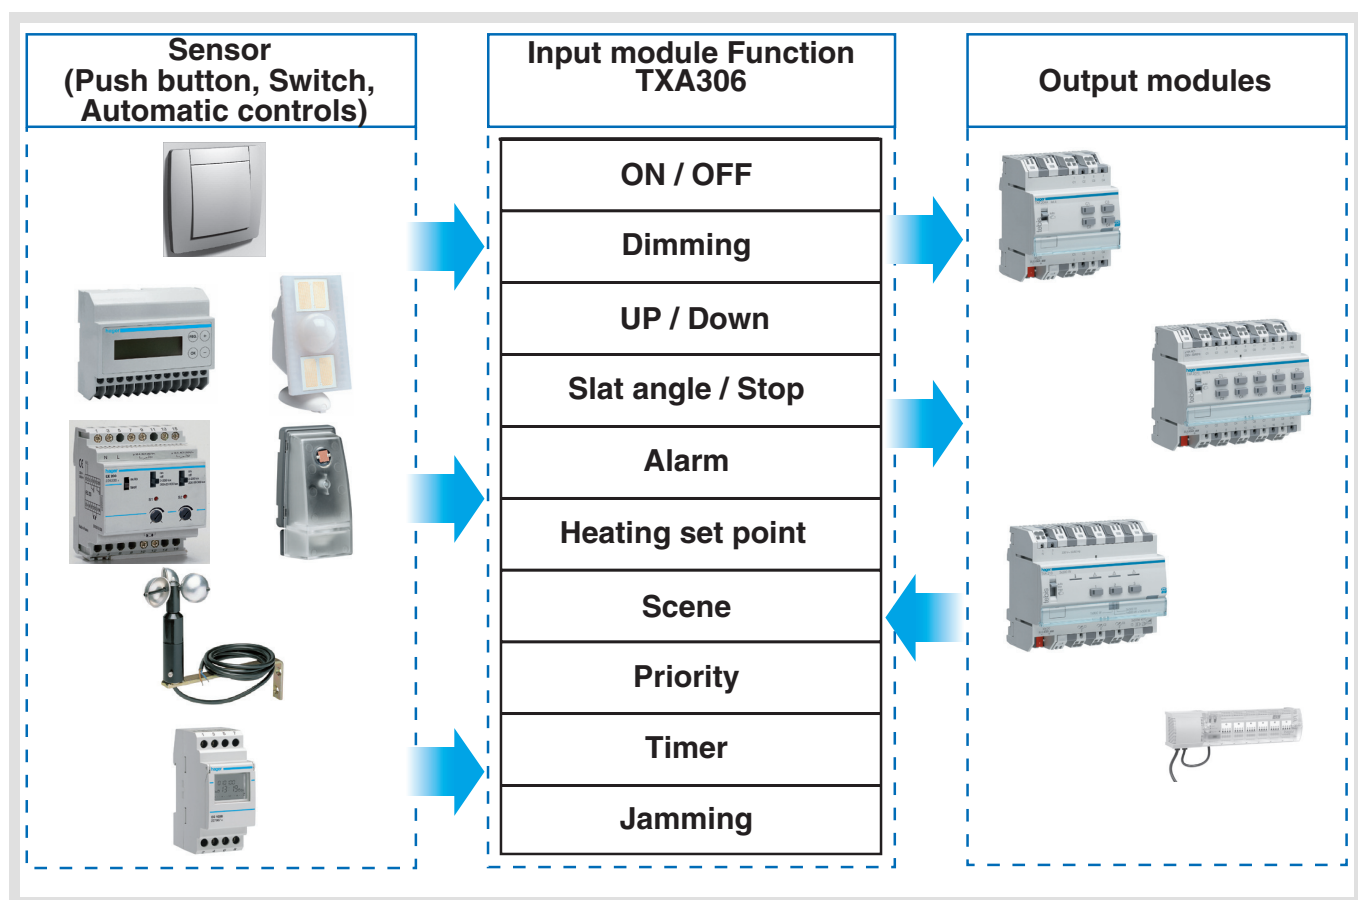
Sensor
(Push button, Switch, Automatic controls)

Input module Function
TXA306

ON / OFF

Dimming

UP / Down

Slat angle / Stop

Alarm

Heating set point

Scene

Priority

Timer

Jamming

Output modules